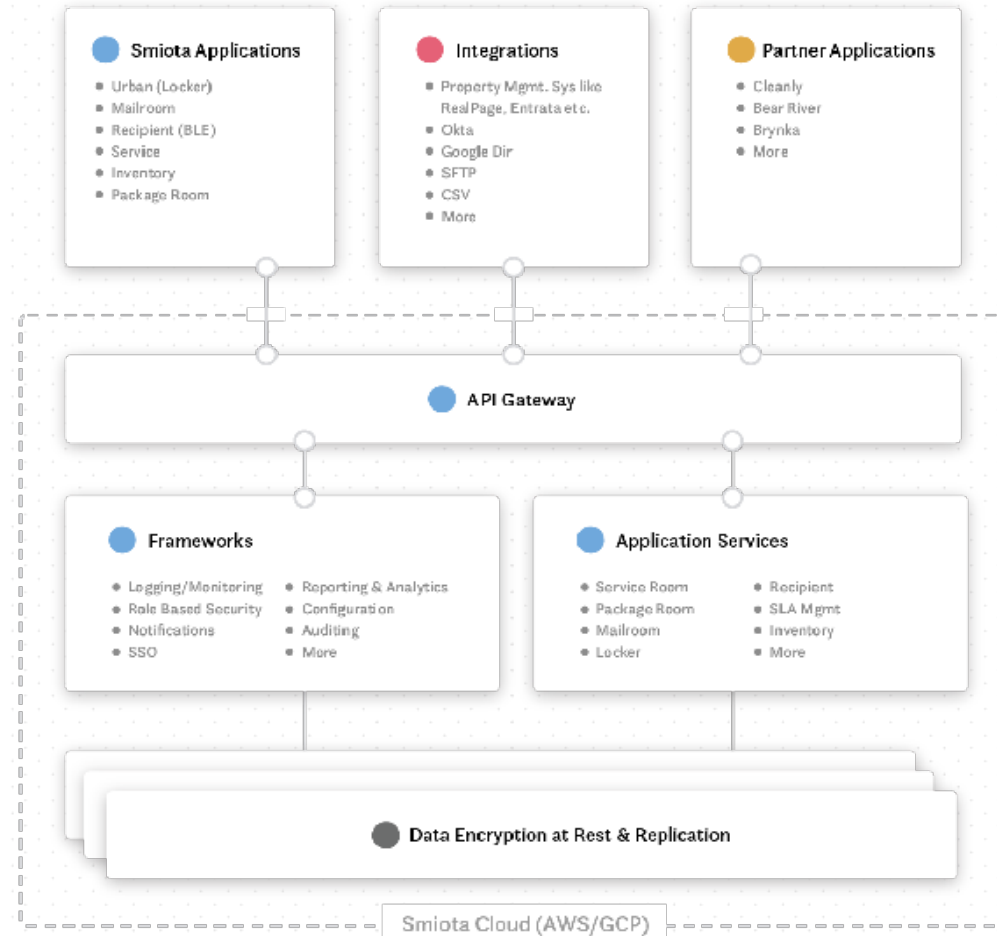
Smiota Applications

- Urban (Locker)
- Mailroom
- Recipient (BLE)
- Service
- Inventory
- Package Room

Integrations

- Property Mgmt. Sys like RealPage, Entrata etc.
- Okta
- Google Dir
- SFTP
- CSV
- More

Partner Applications

- Cleanly
- Bear River
- Brynka
- More

API Gateway

Frameworks

- Logging/Monitoring
- Role Based Security
- Notifications
- SSO
- Reporting & Analytics
- Configuration
- Auditing
- More

Application Services

- Service Room
- Package Room
- Mailroom
- Locker
- Recipient
- SLA Mgmt
- Inventory
- More

Data Encryption at Rest & Replication

Smiota Cloud (AWS/GCP)